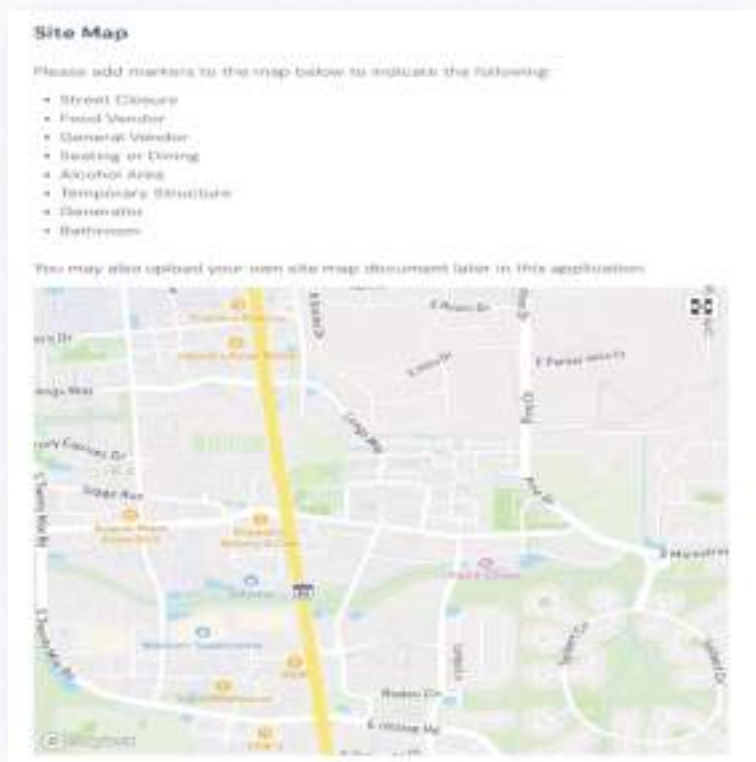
Site Map

Please add markers to the map below to indicate the following:

- Street Closure
- Food Vendor
- General Vendor
- Seating or Dining
- Alcohol Area
- Temporary Structure
- Generator
- Bathroom

You may also upload your own site map document later in this application.

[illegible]

Rodeo Dr

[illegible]